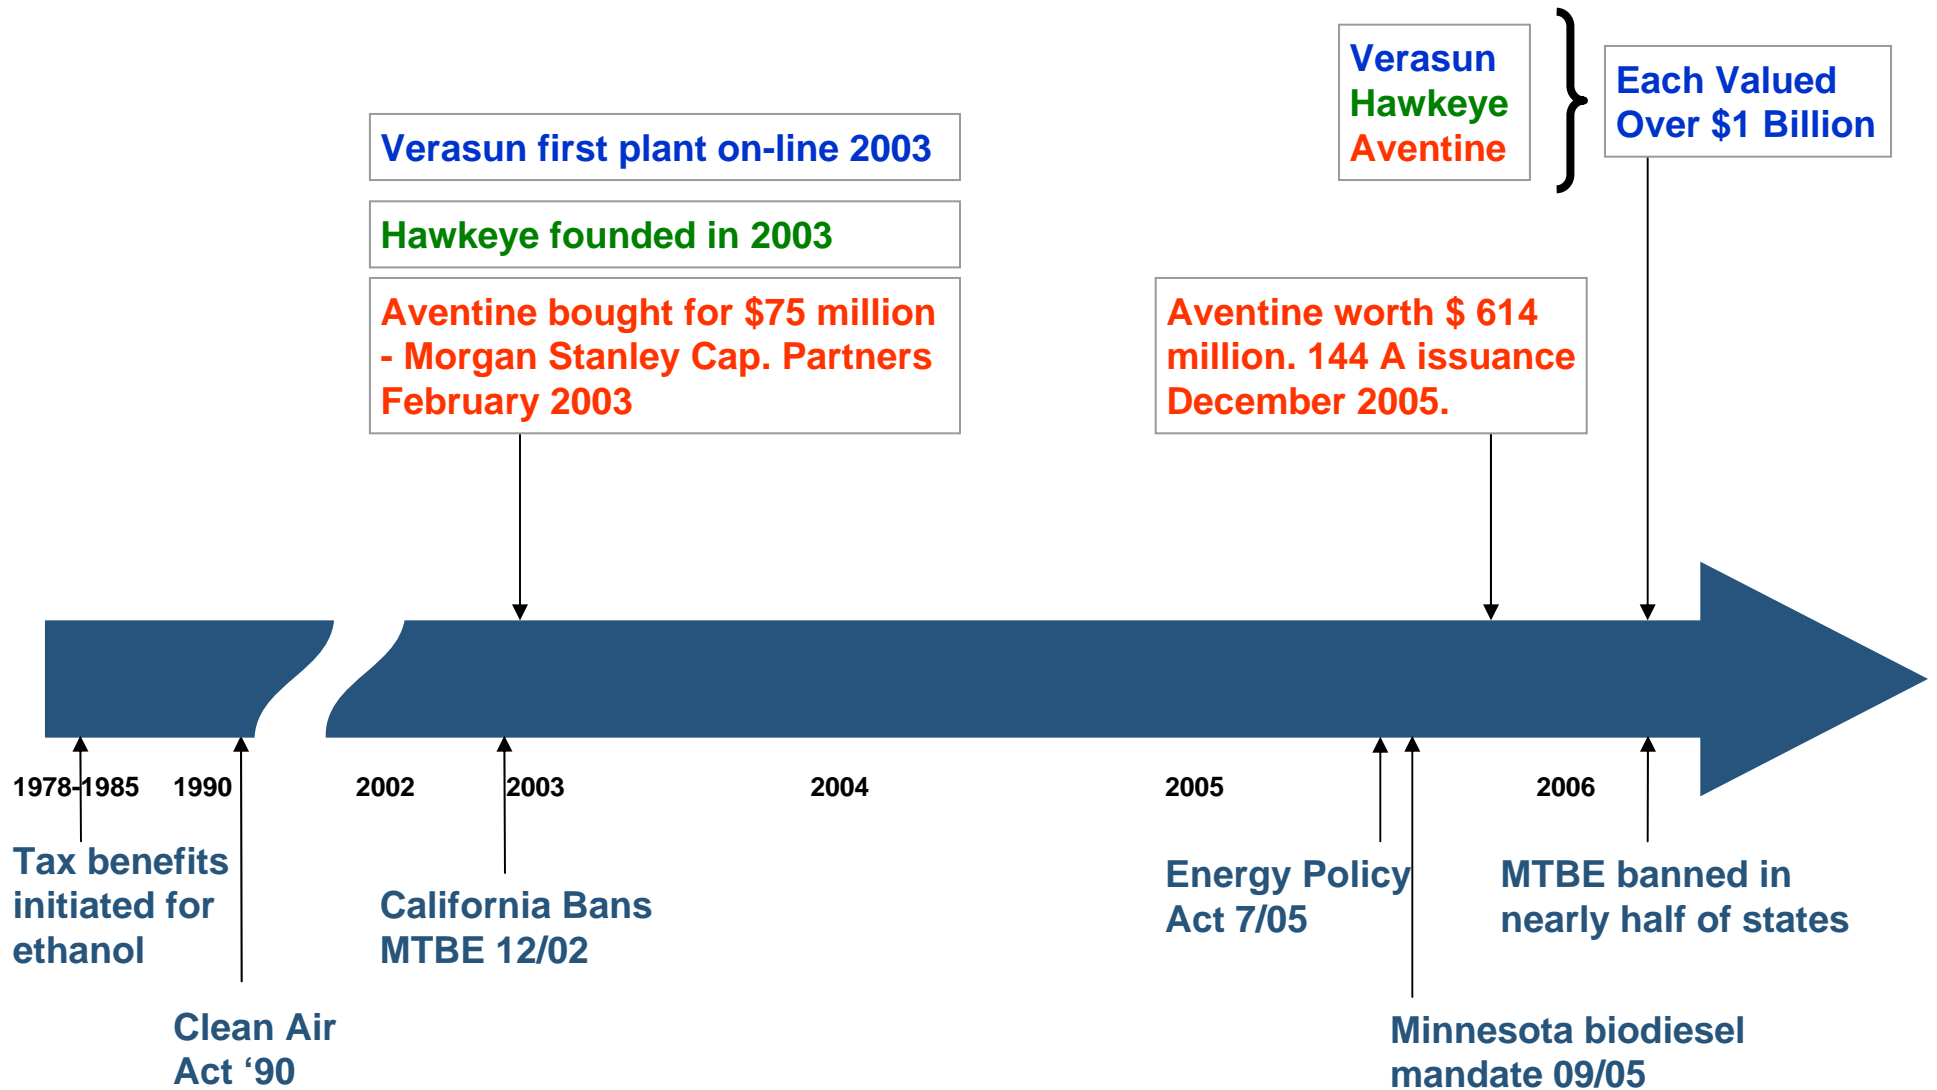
Verasun
Hawkeye
Aventine

Each Valued Over $1 Billion

Verasun first plant on-line 2003

Hawkeye founded in 2003

Aventine bought for $75 million - Morgan Stanley Cap. Partners February 2003

Aventine worth $ 614 million. 144 A issuance December 2005.

1978-1985 1990 2002 2003 2004 2005 2006

Tax benefits initiated for ethanol

Clean Air Act '90

California Bans MTBE 12/02

Energy Policy Act 7/05

MTBE banned in nearly half of states

Minnesota biodiesel mandate 09/05